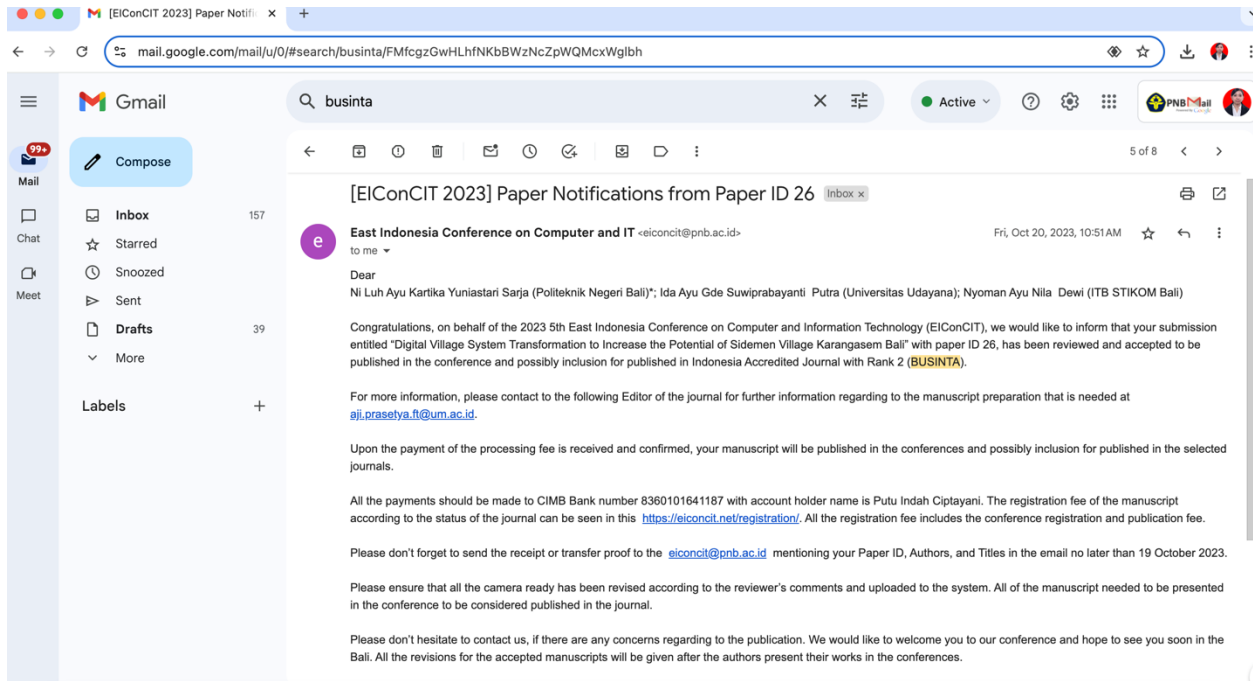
[EIConCIT 2023] Paper Notifi ×

mail.google.com/mail/u/0/#search/businta/FMfcgzGwHLhfNKbBWzNcZpWQMcxWglbh

Gmail

businta

Active

PNB Mail

99+
Mail

Chat

Meet

Compose

Inbox 157
Starred
Snoozed
Sent
Drafts 39
More

Labels +

5 of 8

[EIConCIT 2023] Paper Notifications from Paper ID 26 Inbox ×

East Indonesia Conference on Computer and IT <eiconcit@pnb.ac.id>
to me

Fri, Oct 20, 2023, 10:51 AM

Dear
Ni Luh Ayu Kartika Yuniastari Sarja (Politeknik Negeri Bali)*; Ida Ayu Gde Suwiprabayanti Putra (Universitas Udayana); Nyoman Ayu Nila Dewi (ITB STIKOM Bali)

Congratulations, on behalf of the 2023 5th East Indonesia Conference on Computer and Information Technology (EIConCIT), we would like to inform that your submission entitled "Digital Village System Transformation to Increase the Potential of Sidemen Village Karangasem Bali" with paper ID 26, has been reviewed and accepted to be published in the conference and possibly inclusion for published in Indonesia Accredited Journal with Rank 2 (BUSINTA).

For more information, please contact to the following Editor of the journal for further information regarding to the manuscript preparation that is needed at aji.prasetya.ft@um.ac.id.

Upon the payment of the processing fee is received and confirmed, your manuscript will be published in the conferences and possibly inclusion for published in the selected journals.

All the payments should be made to CIMB Bank number 8360101641187 with account holder name is Putu Indah Ciptayani. The registration fee of the manuscript according to the status of the journal can be seen in this https://eiconcit.net/registration/. All the registration fee includes the conference registration and publication fee.

Please don't forget to send the receipt or transfer proof to the eiconcit@pnb.ac.id mentioning your Paper ID, Authors, and Titles in the email no later than 19 October 2023.

Please ensure that all the camera ready has been revised according to the reviewer's comments and uploaded to the system. All of the manuscript needed to be presented in the conference to be considered published in the journal.

Please don't hesitate to contact us, if there are any concerns regarding to the publication. We would like to welcome you to our conference and hope to see you soon in the Bali. All the revisions for the accepted manuscripts will be given after the authors present their works in the conferences.